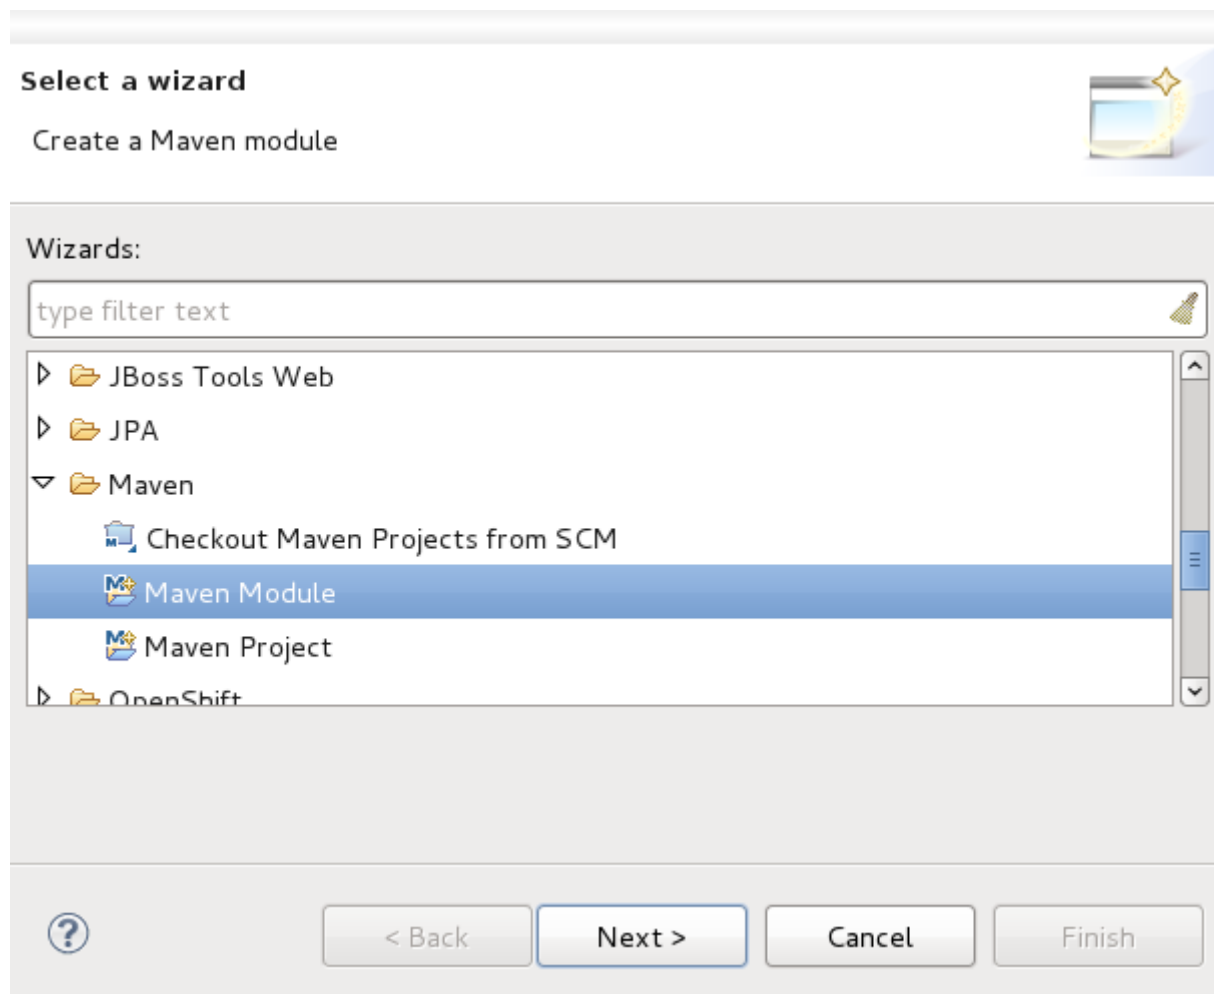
Select a wizard

Create a Maven module

Wizards:

type filter text

JBoss Tools Web

JPA

Maven

Checkout Maven Projects from SCM

Maven Module

Maven Project

OpenShift

?

< Back

Next >

Cancel

Finish